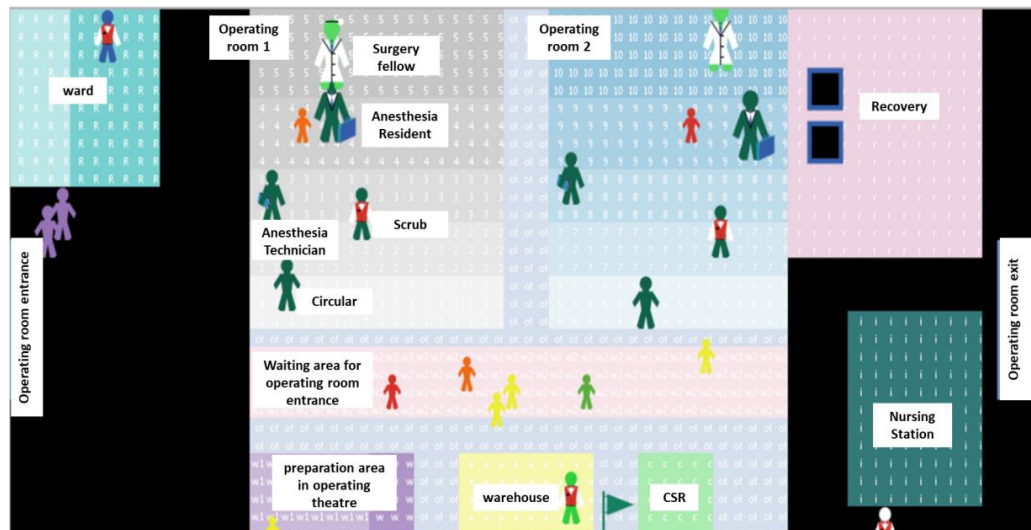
ward

Operating room entrance

Operating room 1

Surgery fellow

Anesthesia Resident

Scrub

Anesthesia Technician

Circular

Operating room 2

Recovery

Operating room exit

Waiting area for operating room entrance

preparation area in operating theatre

warehouse

CSR

Nursing Station